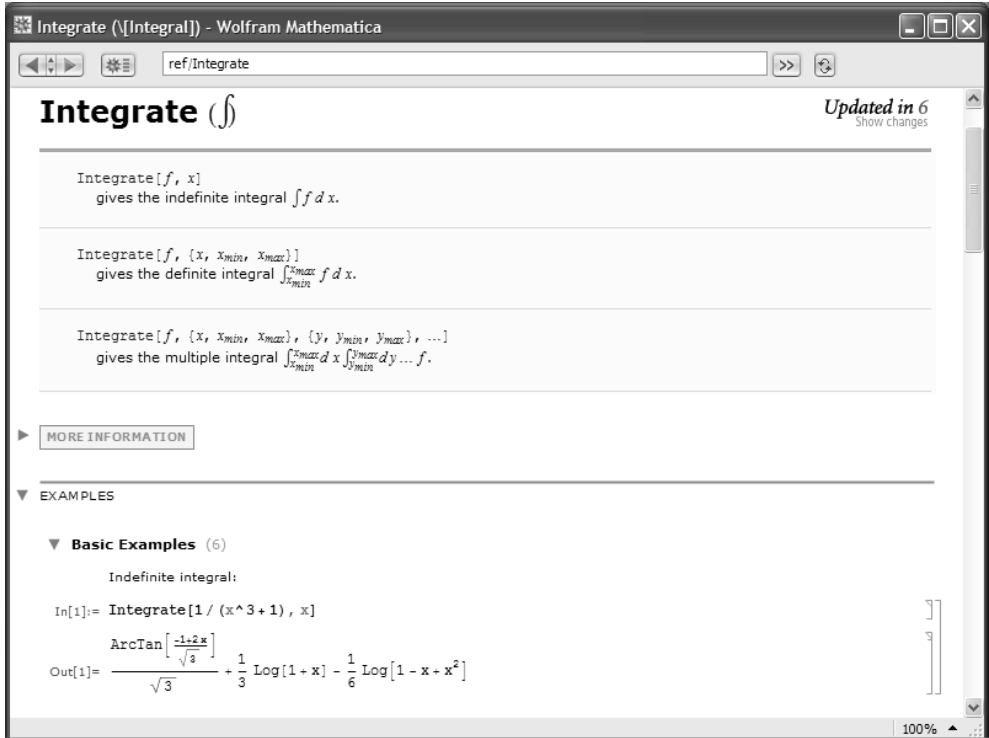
Integrate (\[Integral]) - Wolfram Mathematica

ref/Integrate

>>

Integrate ($\int$)

Updated in 6
Show changes

Integrate[$f$, $x$]
gives the indefinite integral $\int f\,dx$.

Integrate[$f$, {$x$, $x_{min}$, $x_{max}$}]
gives the definite integral $\int_{x_{min}}^{x_{max}} f\,dx$.

Integrate[$f$, {$x$, $x_{min}$, $x_{max}$}, {$y$, $y_{min}$, $y_{max}$}, ...]
gives the multiple integral $\int_{x_{min}}^{x_{max}} dx \int_{y_{min}}^{y_{max}} dy \ldots f$.

MORE INFORMATION

EXAMPLES

Basic Examples (6)

Indefinite integral:

In[1]:= Integrate[1 / (x^3 + 1), x]

Out[1]= $\frac{\text{ArcTan}\left[\frac{-1+2x}{\sqrt{3}}\right]}{\sqrt{3}} + \frac{1}{3}\text{Log}[1+x] - \frac{1}{6}\text{Log}\left[1-x+x^2\right]$

100%